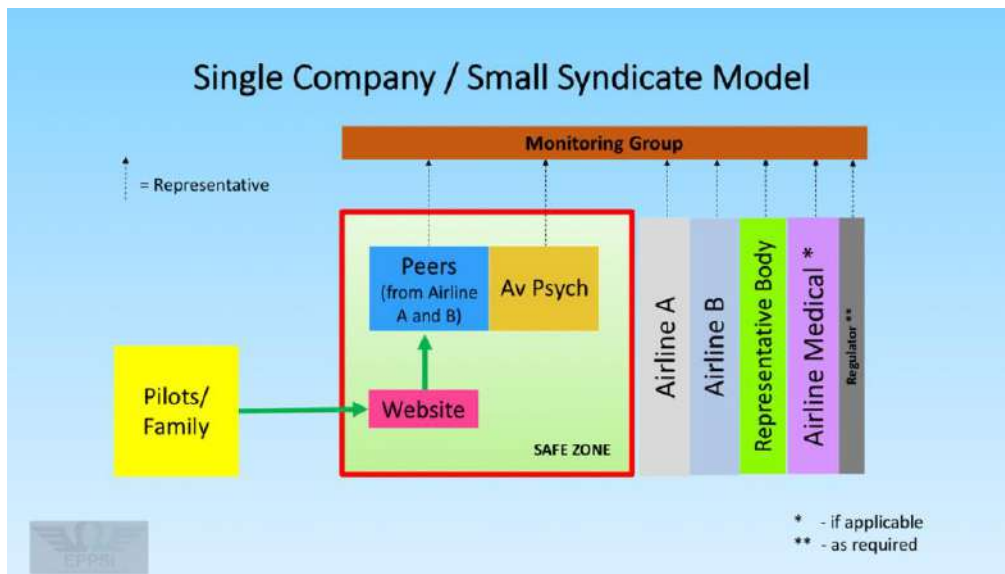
Single Company / Small Syndicate Model

Monitoring Group

= Representative

Peers (from Airline A and B)

Av Psych

Pilots/ Family

Website

SAFE ZONE

Airline A

Airline B

Representative Body

Airline Medical *

Regulator **

* - if applicable
** - as required

EPPSI